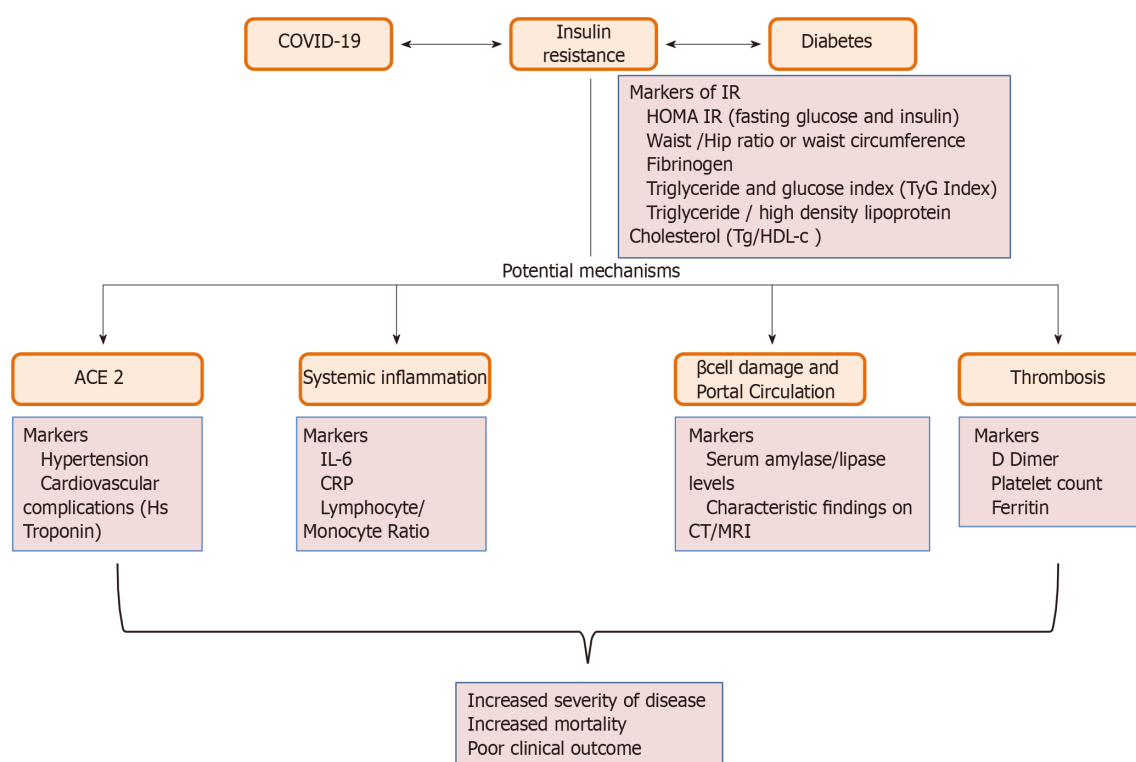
COVID-19

Insulin resistance

Diabetes

Markers of IR
HOMA IR (fasting glucose and insulin)
Waist /Hip ratio or waist circumference
Fibrinogen
Triglyceride and glucose index (TyG Index)
Triglyceride / high density lipoprotein
Cholesterol (Tg/HDL-c )

Potential mechanisms

ACE 2

Markers
Hypertension
Cardiovascular complications (Hs Troponin)

Systemic inflammation

Markers
IL-6
CRP
Lymphocyte/
Monocyte Ratio

βcell damage and Portal Circulation

Markers
Serum amylase/lipase levels
Characteristic findings on CT/MRI

Thrombosis

Markers
D Dimer
Platelet count
Ferritin

Increased severity of disease
Increased mortality
Poor clinical outcome